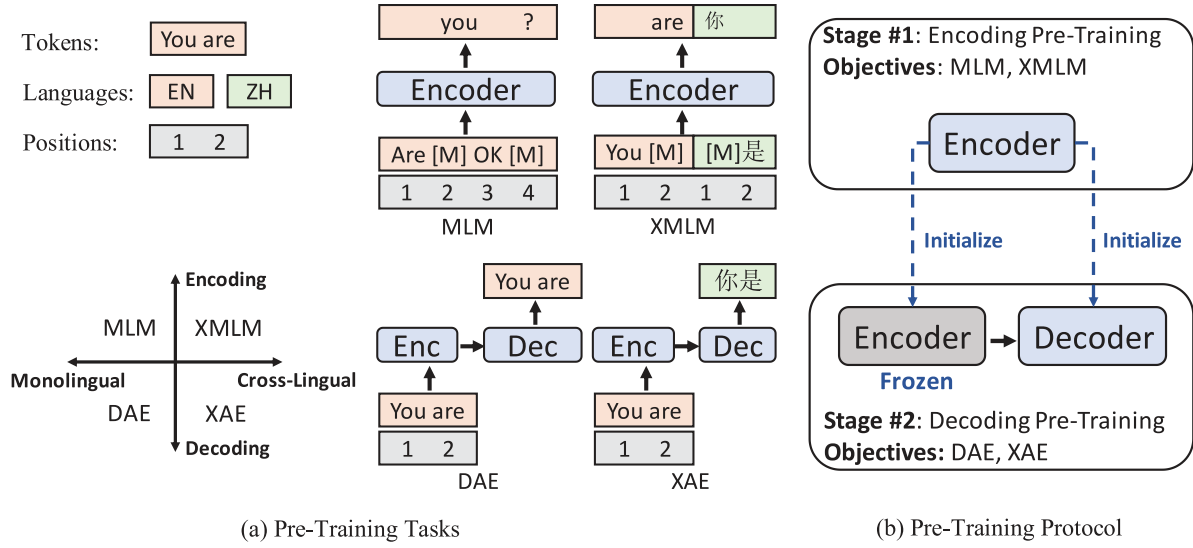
Tokens: You are

Languages: EN ZH

Positions: 1 2

you ?

Encoder

Are [M] OK [M]

1 2 3 4

MLM

are 你

Encoder

You [M] [M]是

1 2 1 2

XMLM

Encoding

MLM XMLM

Monolingual

Cross-Lingual

DAE XAE

Decoding

You are

Enc Dec

You are

1 2

DAE

你是

Enc Dec

You are

1 2

XAE

(a) Pre-Training Tasks

**Stage #1**: Encoding Pre-Training
**Objectives**: MLM, XMLM

Encoder

Initialize

Initialize

Encoder

Decoder

Frozen

**Stage #2**: Decoding Pre-Training
**Objectives:** DAE, XAE

(b) Pre-Training Protocol